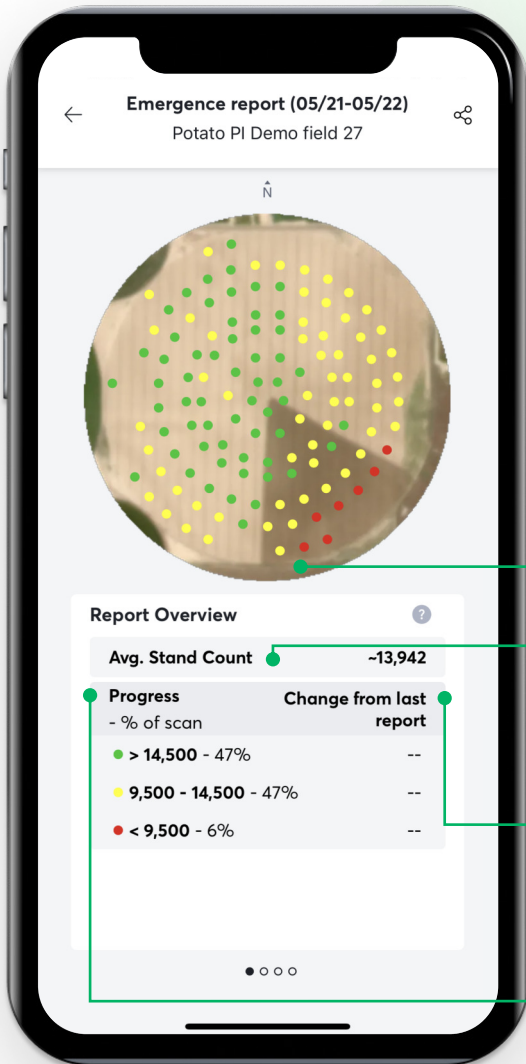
Emergence report (05/21-05/22)
Potato PI Demo field 27

N

Report Overview

Avg. Stand Count ~13,942

Progress
- % of scan

Change from last report

> 14,500 - 47% --

9,500 - 14,500 - 47% --

< 9,500 - 6% --